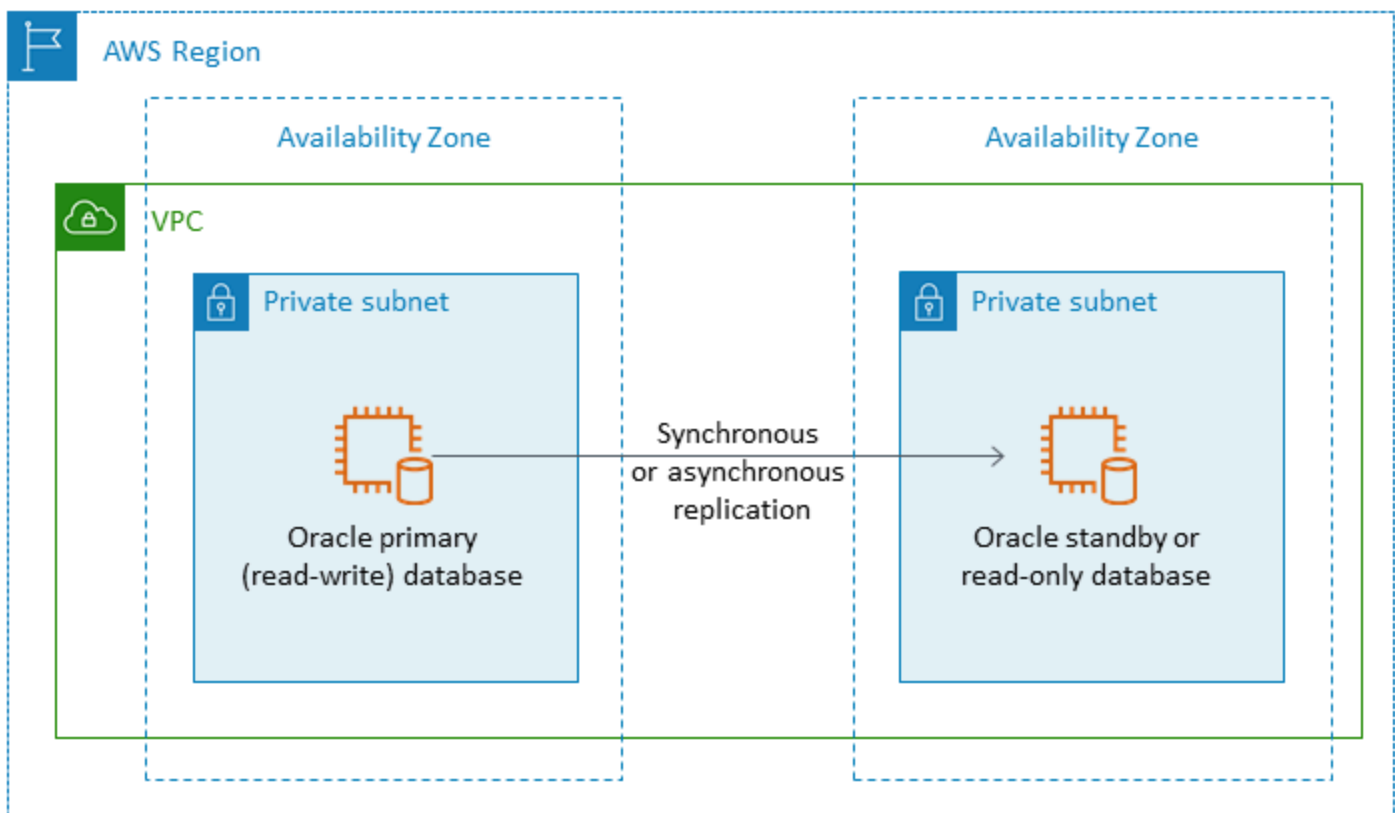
AWS Region

Availability Zone

Availability Zone

VPC

Private subnet

Private subnet

Oracle primary (read-write) database

Synchronous or asynchronous replication

Oracle standby or read-only database